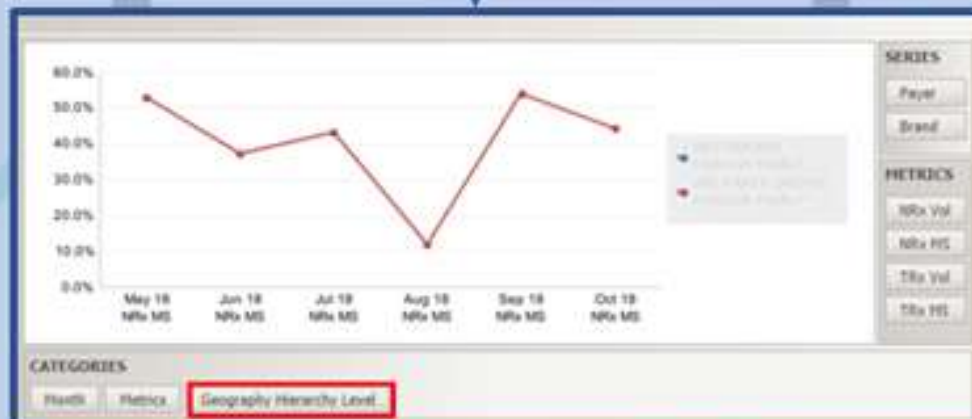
60.0%
50.0%
40.0%
30.0%
20.0%
10.0%
0.0%

May 18 NRx MS
Jun 18 NRx MS
Jul 18 NRx MS
Aug 18 NRx MS
Sep 18 NRx MS
Oct 18 NRx MS

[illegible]
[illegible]

SERIES
Payer
Brand

METRICS
NRx Vol
NRx MS
TRx Vol
TRx MS

CATEGORIES
Month
Metrics
Geography Hierarchy Level